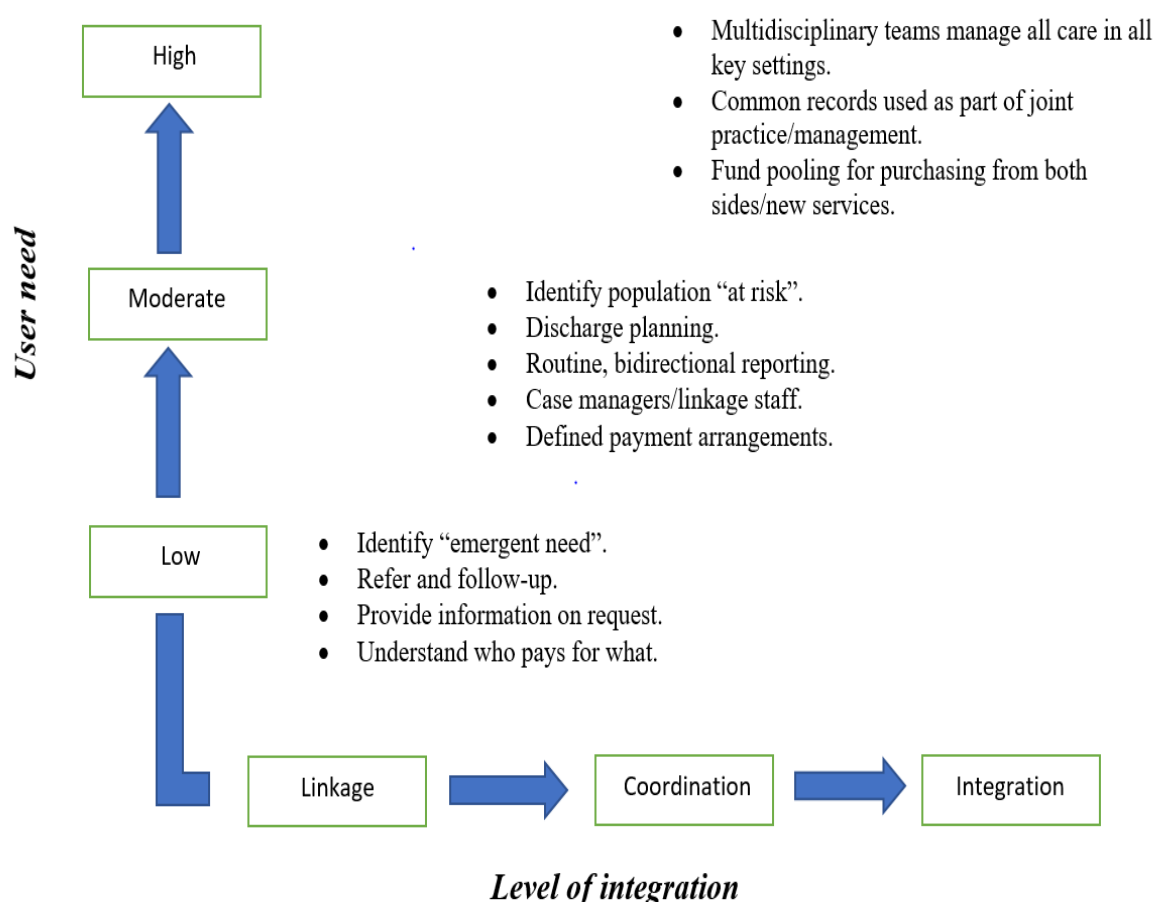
High

- Multidisciplinary teams manage all care in all key settings.
- Common records used as part of joint practice/management.
- Fund pooling for purchasing from both sides/new services.

User need

Moderate

- Identify population "at risk".
- Discharge planning.
- Routine, bidirectional reporting.
- Case managers/linkage staff.
- Defined payment arrangements.

Low

- Identify "emergent need".
- Refer and follow-up.
- Provide information on request.
- Understand who pays for what.

Linkage

Coordination

Integration

Level of integration